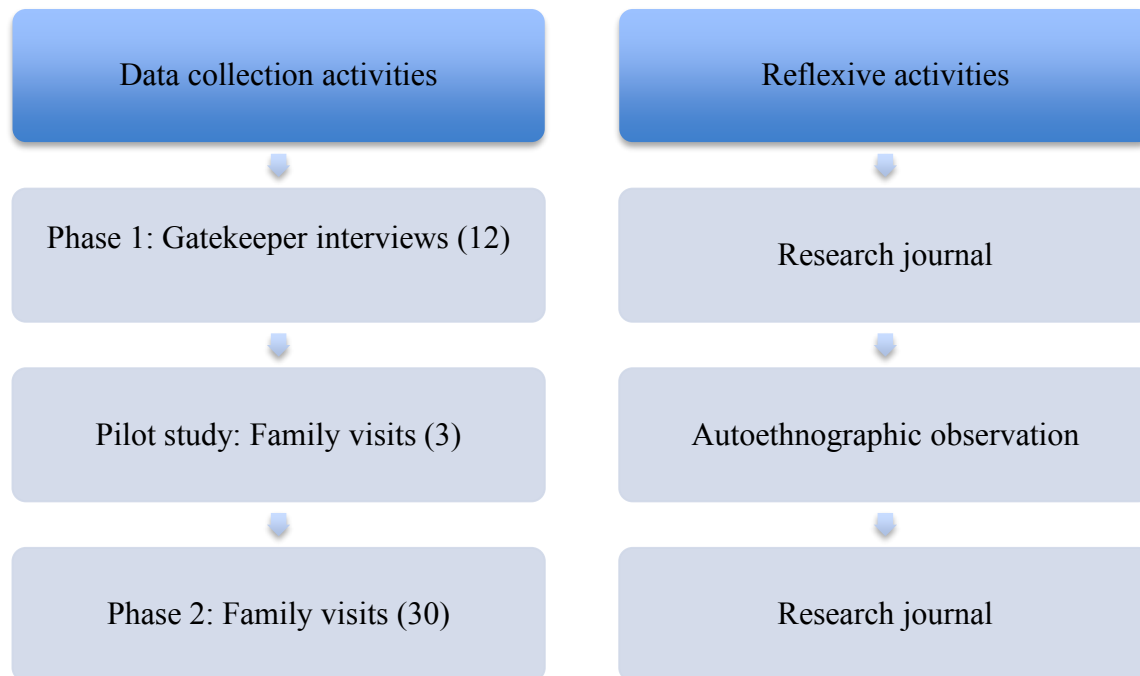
Data collection activities

Phase 1: Gatekeeper interviews (12)

Pilot study: Family visits (3)

Phase 2: Family visits (30)

Reflexive activities

Research journal

Autoethnographic observation

Research journal